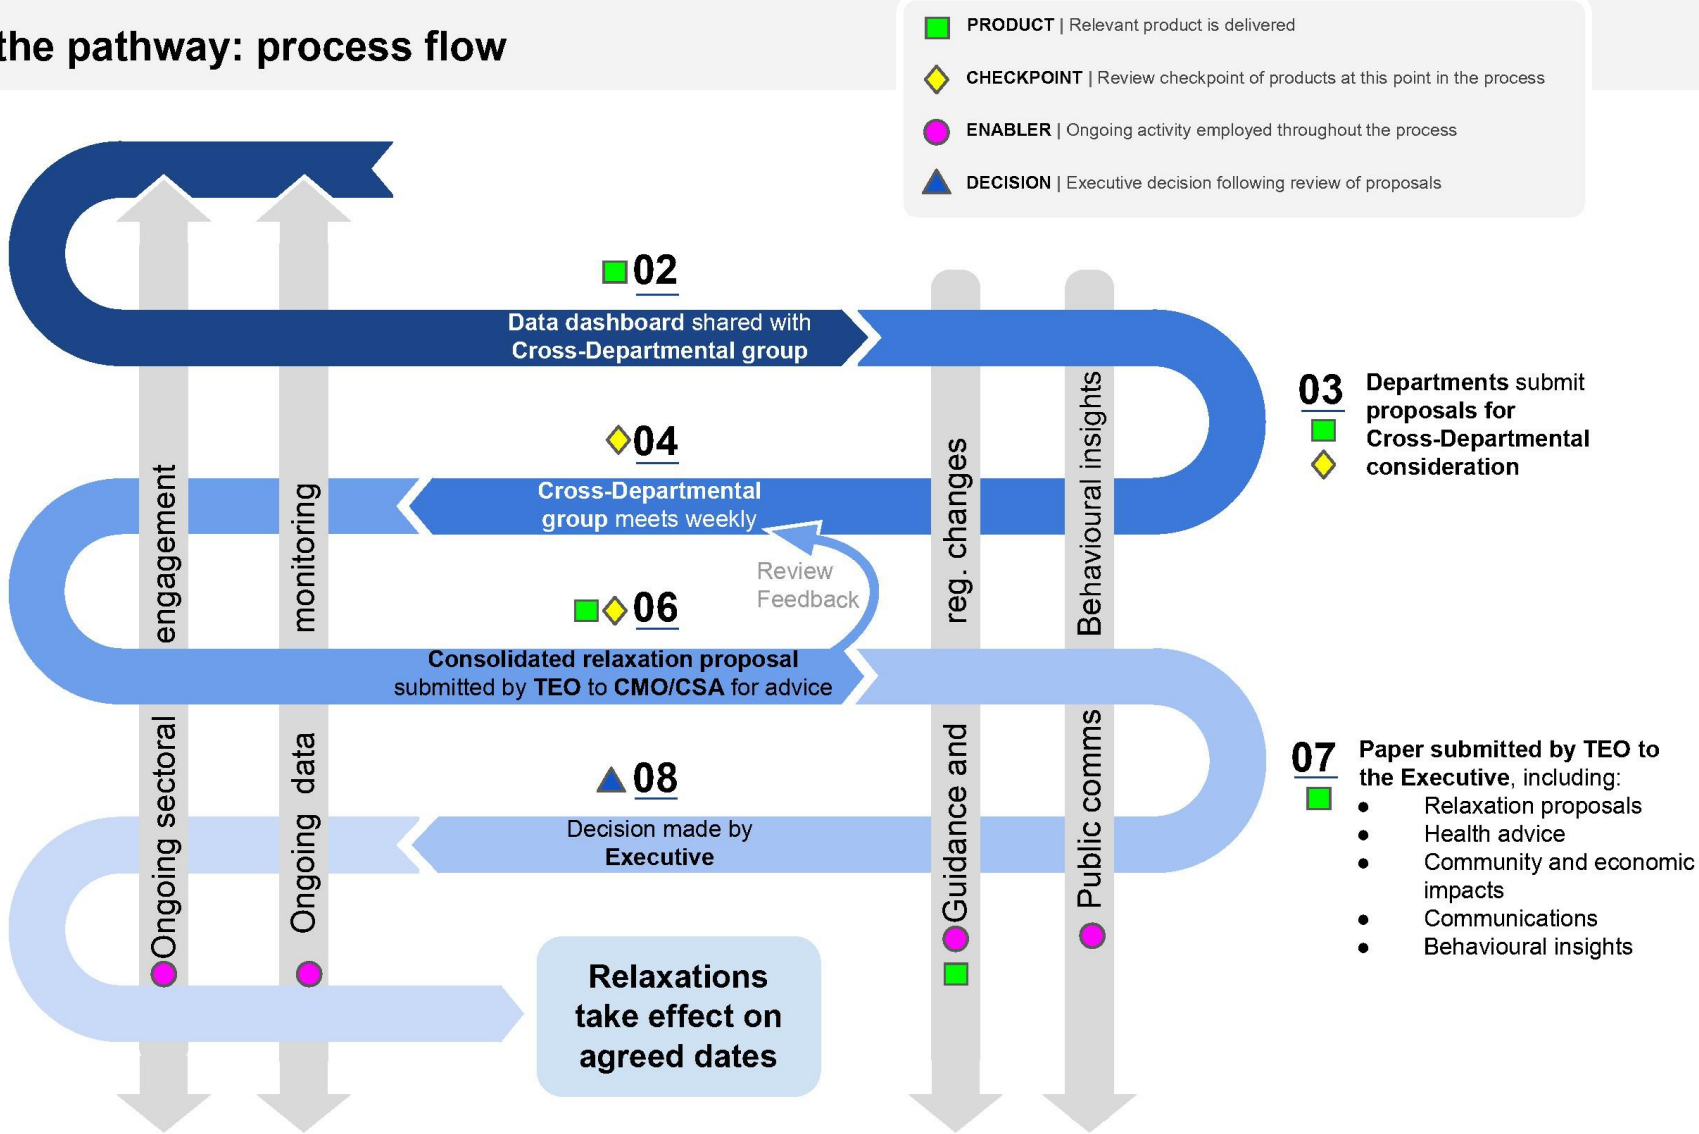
the pathway: process flow

PRODUCT | Relevant product is delivered

CHECKPOINT | Review checkpoint of products at this point in the process

ENABLER | Ongoing activity employed throughout the process

DECISION | Executive decision following review of proposals

02
Data dashboard shared with Cross-Departmental group

03 Departments submit proposals for Cross-Departmental consideration

04
Cross-Departmental group meets weekly

Review Feedback

06
Consolidated relaxation proposal submitted by TEO to CMO/CSA for advice

07 Paper submitted by TEO to the Executive, including:
• Relaxation proposals
• Health advice
• Community and economic impacts
• Communications
• Behavioural insights

08
Decision made by Executive

Relaxations take effect on agreed dates

Ongoing sectoral engagement

Ongoing data monitoring

Guidance and reg. changes

Public comms Behavioural insights